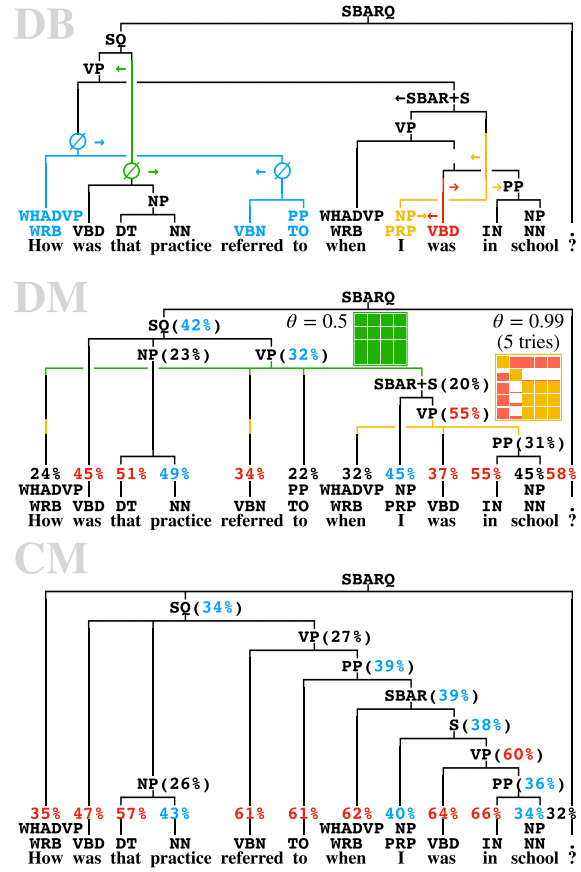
DB

SBARQ
SQ
VP
←SBAR+S
VP
∅ →
∅ →
← ∅
NP
→PP
WHADVP WRB How
VBD was
DT that
NN practice
VBN referred
PP TO to
WHADVP WRB when
NP→← PRP I
→← VBD was
IN in
NP NN school
?

DM

SBARQ
SQ(42%)
$\theta = 0.5$
$\theta = 0.99$
(5 tries)
NP(23%)
VP(32%)
SBAR+S(20%)
VP(55%)
PP(31%)
24% WHADVP WRB How
45% VBD was
51% DT that
49% NN practice
34% VBN referred
22% PP TO to
32% WHADVP WRB when
45% NP PRP I
37% VBD was
55% IN in
45% NP NN school
58% ?

CM

SBARQ
SQ(34%)
VP(27%)
PP(39%)
SBAR(39%)
S(38%)
VP(60%)
NP(26%)
PP(36%)
35% WHADVP WRB How
47% VBD was
57% DT that
43% NN practice
61% VBN referred
61% TO to
62% WHADVP WRB when
40% NP PRP I
64% VBD was
66% IN in
34% NP NN school
32% ?